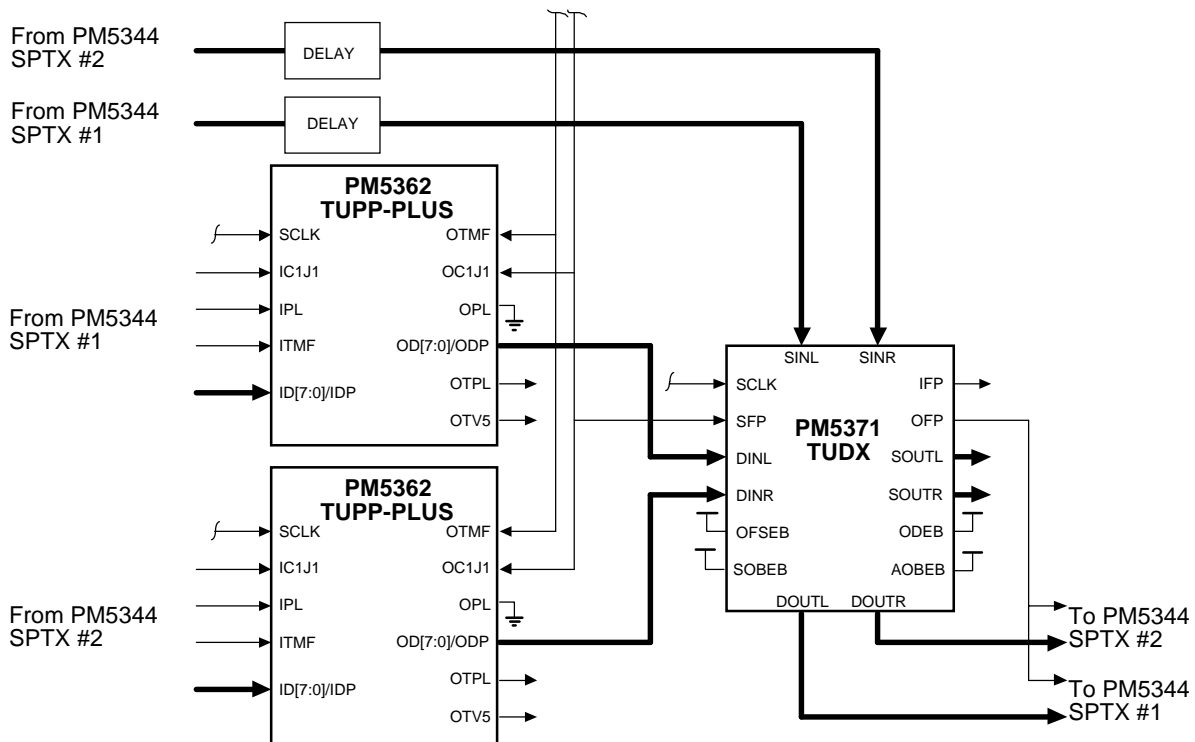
From PM5344
SPTX #2

DELAY

From PM5344
SPTX #1

DELAY

PM5362
TUPP-PLUS

SCLK
IC1J1
IPL
ITMF
ID[7:0]/IDP

OTMF
OC1J1
OPL
OD[7:0]/ODP
OTPL
OTV5

From PM5344
SPTX #1

PM5362
TUPP-PLUS

SCLK
IC1J1
IPL
ITMF
ID[7:0]/IDP

OTMF
OC1J1
OPL
OD[7:0]/ODP
OTPL
OTV5

From PM5344
SPTX #2

SINL
SINR
SCLK
SFP
DINL
DINR
OFSEB
SOBEB

PM5371
TUDX

IFP
OFP
SOUTL
SOUTR
ODEB
AOBEB
DOUTL
DOUTR

To PM5344
SPTX #2

To PM5344
SPTX #1